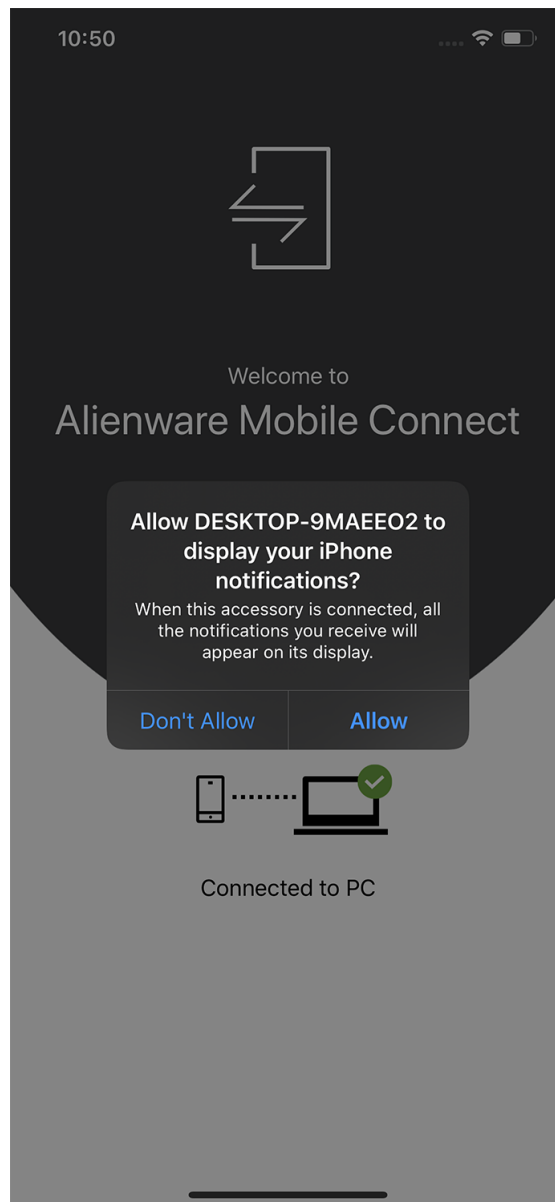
10:50

Welcome to
Alienware Mobile Connect

Allow DESKTOP-9MAEEO2 to display your iPhone notifications?
When this accessory is connected, all the notifications you receive will appear on its display.

Don't Allow
Allow

Connected to PC